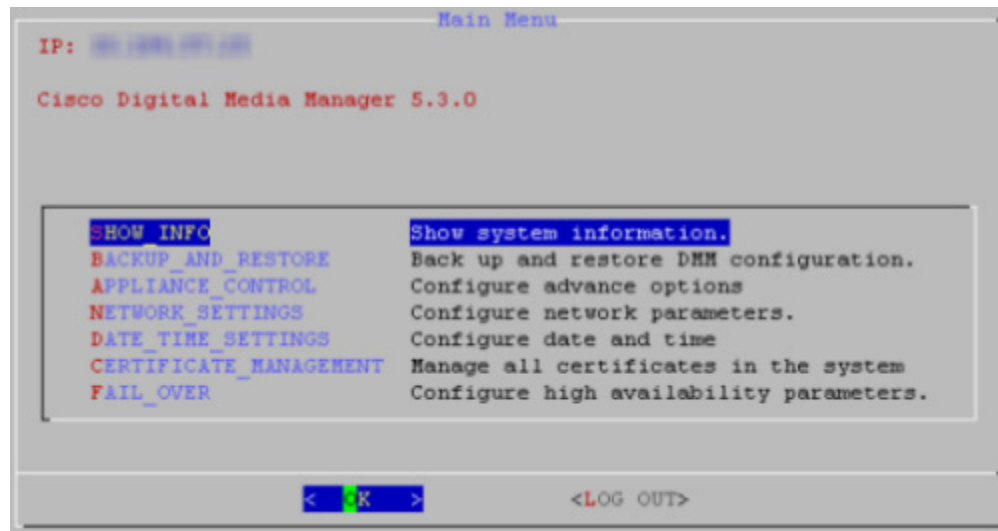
Main Menu

IP: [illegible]

Cisco Digital Media Manager 5.3.0

| | |
|---|---|
| SHOW_INFO | Show system information. |
| BACKUP_AND_RESTORE | Back up and restore DMM configuration. |
| APPLIANCE_CONTROL | Configure advance options |
| NETWORK_SETTINGS | Configure network parameters. |
| DATE_TIME_SETTINGS | Configure date and time |
| CERTIFICATE_MANAGEMENT | Manage all certificates in the system |
| FAIL_OVER | Configure high availability parameters. |

< OK > <LOG OUT>